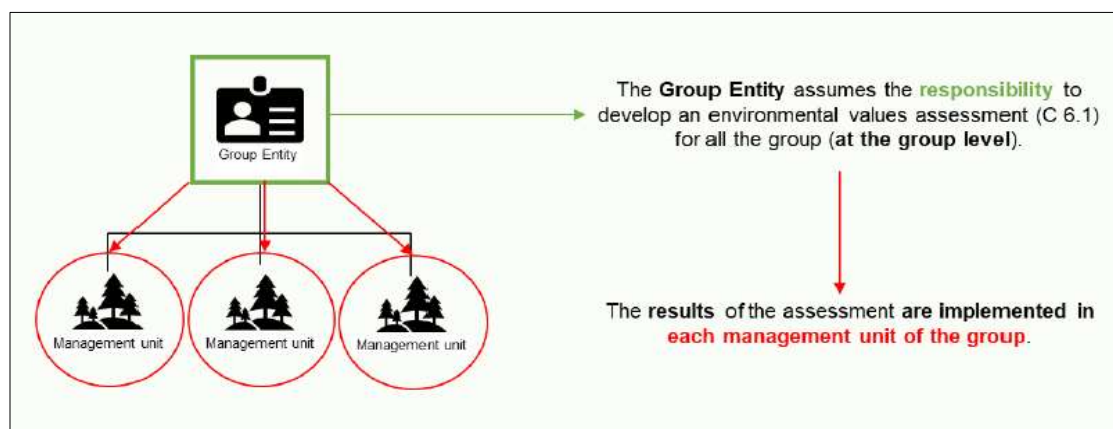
Group Entity

Management unit

Management unit

Management unit

The Group Entity assumes the responsibility to develop an environmental values assessment (C 6.1) for all the group (at the group level).

The results of the assessment are implemented in each management unit of the group.